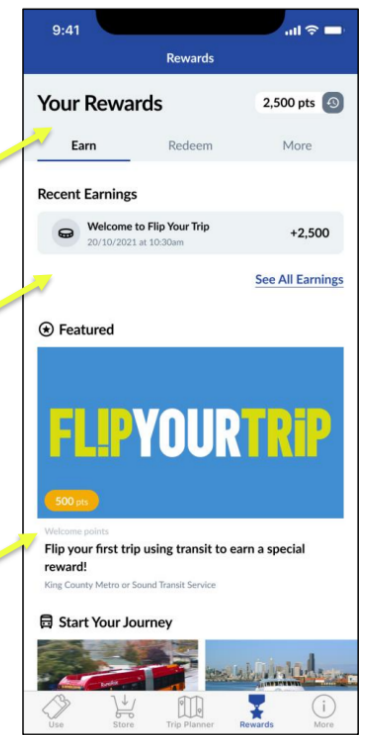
9:41

Rewards

Your Rewards

2,500 pts

Earn

Redeem

More

Recent Earnings

Welcome to Flip Your Trip

20/10/2021 at 10:30am

+2,500

See All Earnings

Featured

FL!PYOURTR!P

500 pts

Welcome points

Flip your first trip using transit to earn a special reward!

King County Metro or Sound Transit Service

Start Your Journey

Use

Store

Trip Planner

Rewards

More